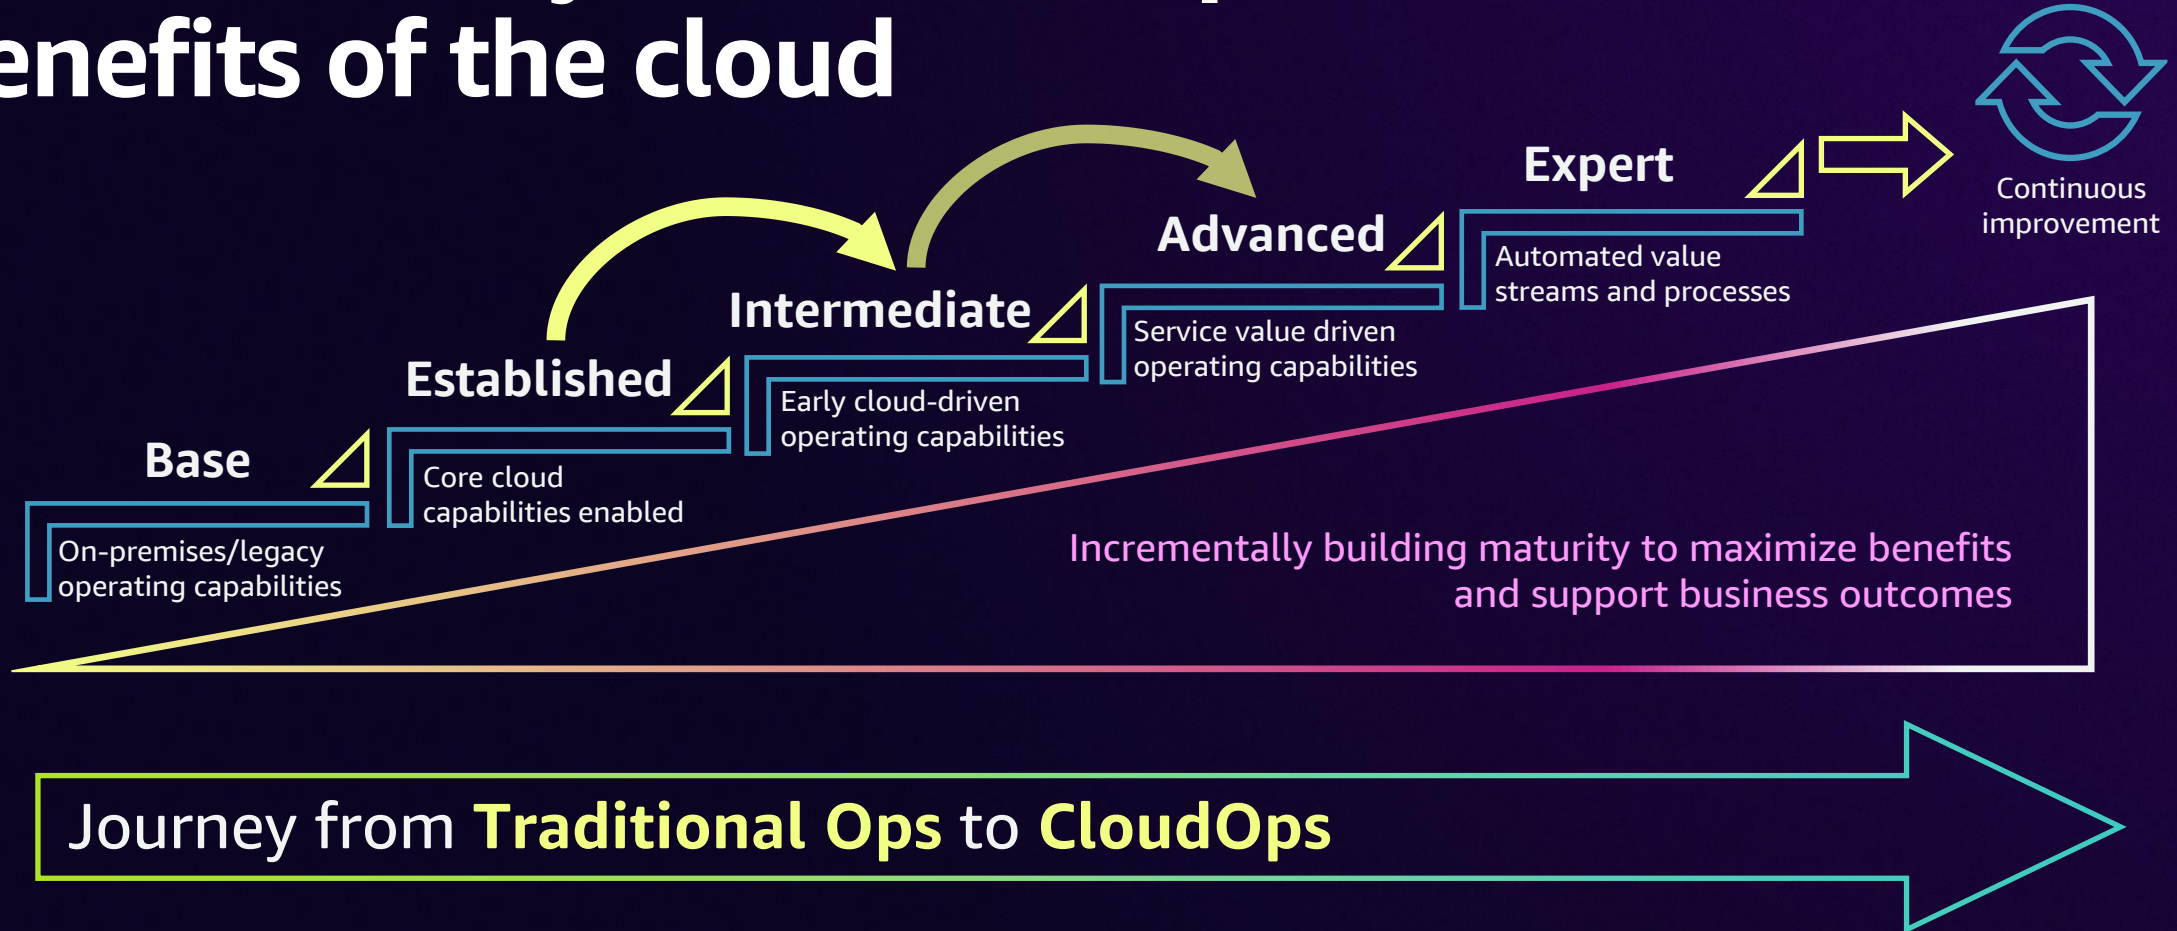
enefits of the cloud

Expert

Continuous improvement

Advanced

Automated value streams and processes

Intermediate

Service value driven operating capabilities

Established

Early cloud-driven operating capabilities

Base

Core cloud capabilities enabled

On-premises/legacy operating capabilities

Incrementally building maturity to maximize benefits and support business outcomes

Journey from Traditional Ops to CloudOps